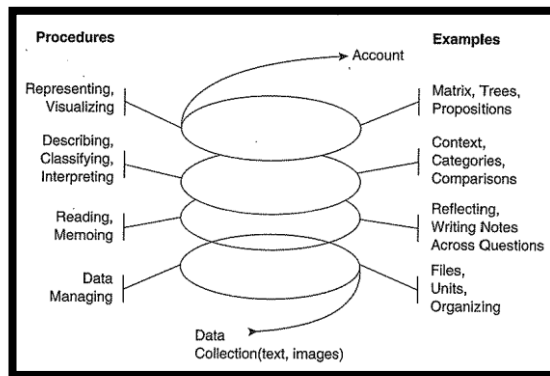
Procedures

Examples

Account

Representing, Visualizing

Matrix, Trees, Propositions

Describing, Classifying, Interpreting

Context, Categories, Comparisons

Reading, Memoing

Reflecting, Writing Notes Across Questions

Data Managing

Files, Units, Organizing

Data Collection(text, images)